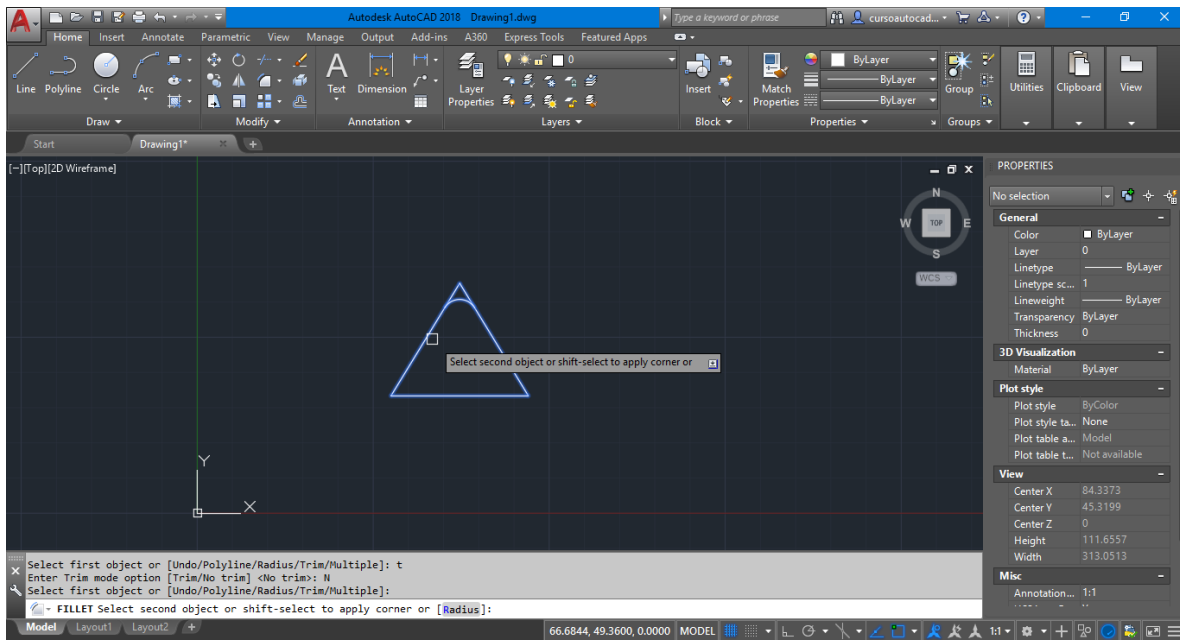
Autodesk AutoCAD 2018 Drawing1.dwg
Type a keyword or phrase
cursoautocad...

Home Insert Annotate Parametric View Manage Output Add-ins A360 Express Tools Featured Apps

Line Polyline Circle Arc
Draw
Modify
Text Dimension
Annotation
Layer Properties
0
Layers
Insert
Block
Match Properties
ByLayer
ByLayer
ByLayer
Properties
Group
Groups
Utilities Clipboard View

Start Drawing1*

[−][Top][2D Wireframe]

N
W TOP E
S
WCS

Select second object or shift-select to apply corner or

Y
X

PROPERTIES
No selection
General
Color ByLayer
Layer 0
Linetype ByLayer
Linetype sc... 1
Lineweight ByLayer
Transparency ByLayer
Thickness 0
3D Visualization
Material ByLayer
Plot style
Plot style ByColor
Plot style ta... None
Plot table a... Model
Plot table t... Not available
View
Center X 84.3373
Center Y 45.3199
Center Z 0
Height 111.6557
Width 313.0513
Misc
Annotation... 1:1

Select first object or [Undo/Polyline/Radius/Trim/Multiple]: t
Enter Trim mode option [Trim/No trim] <No trim>: N
Select first object or [Undo/Polyline/Radius/Trim/Multiple]:
FILLET Select second object or shift-select to apply corner or [Radius]:

Model Layout1 Layout2
66.6844, 49.3600, 0.0000 MODEL
1:1